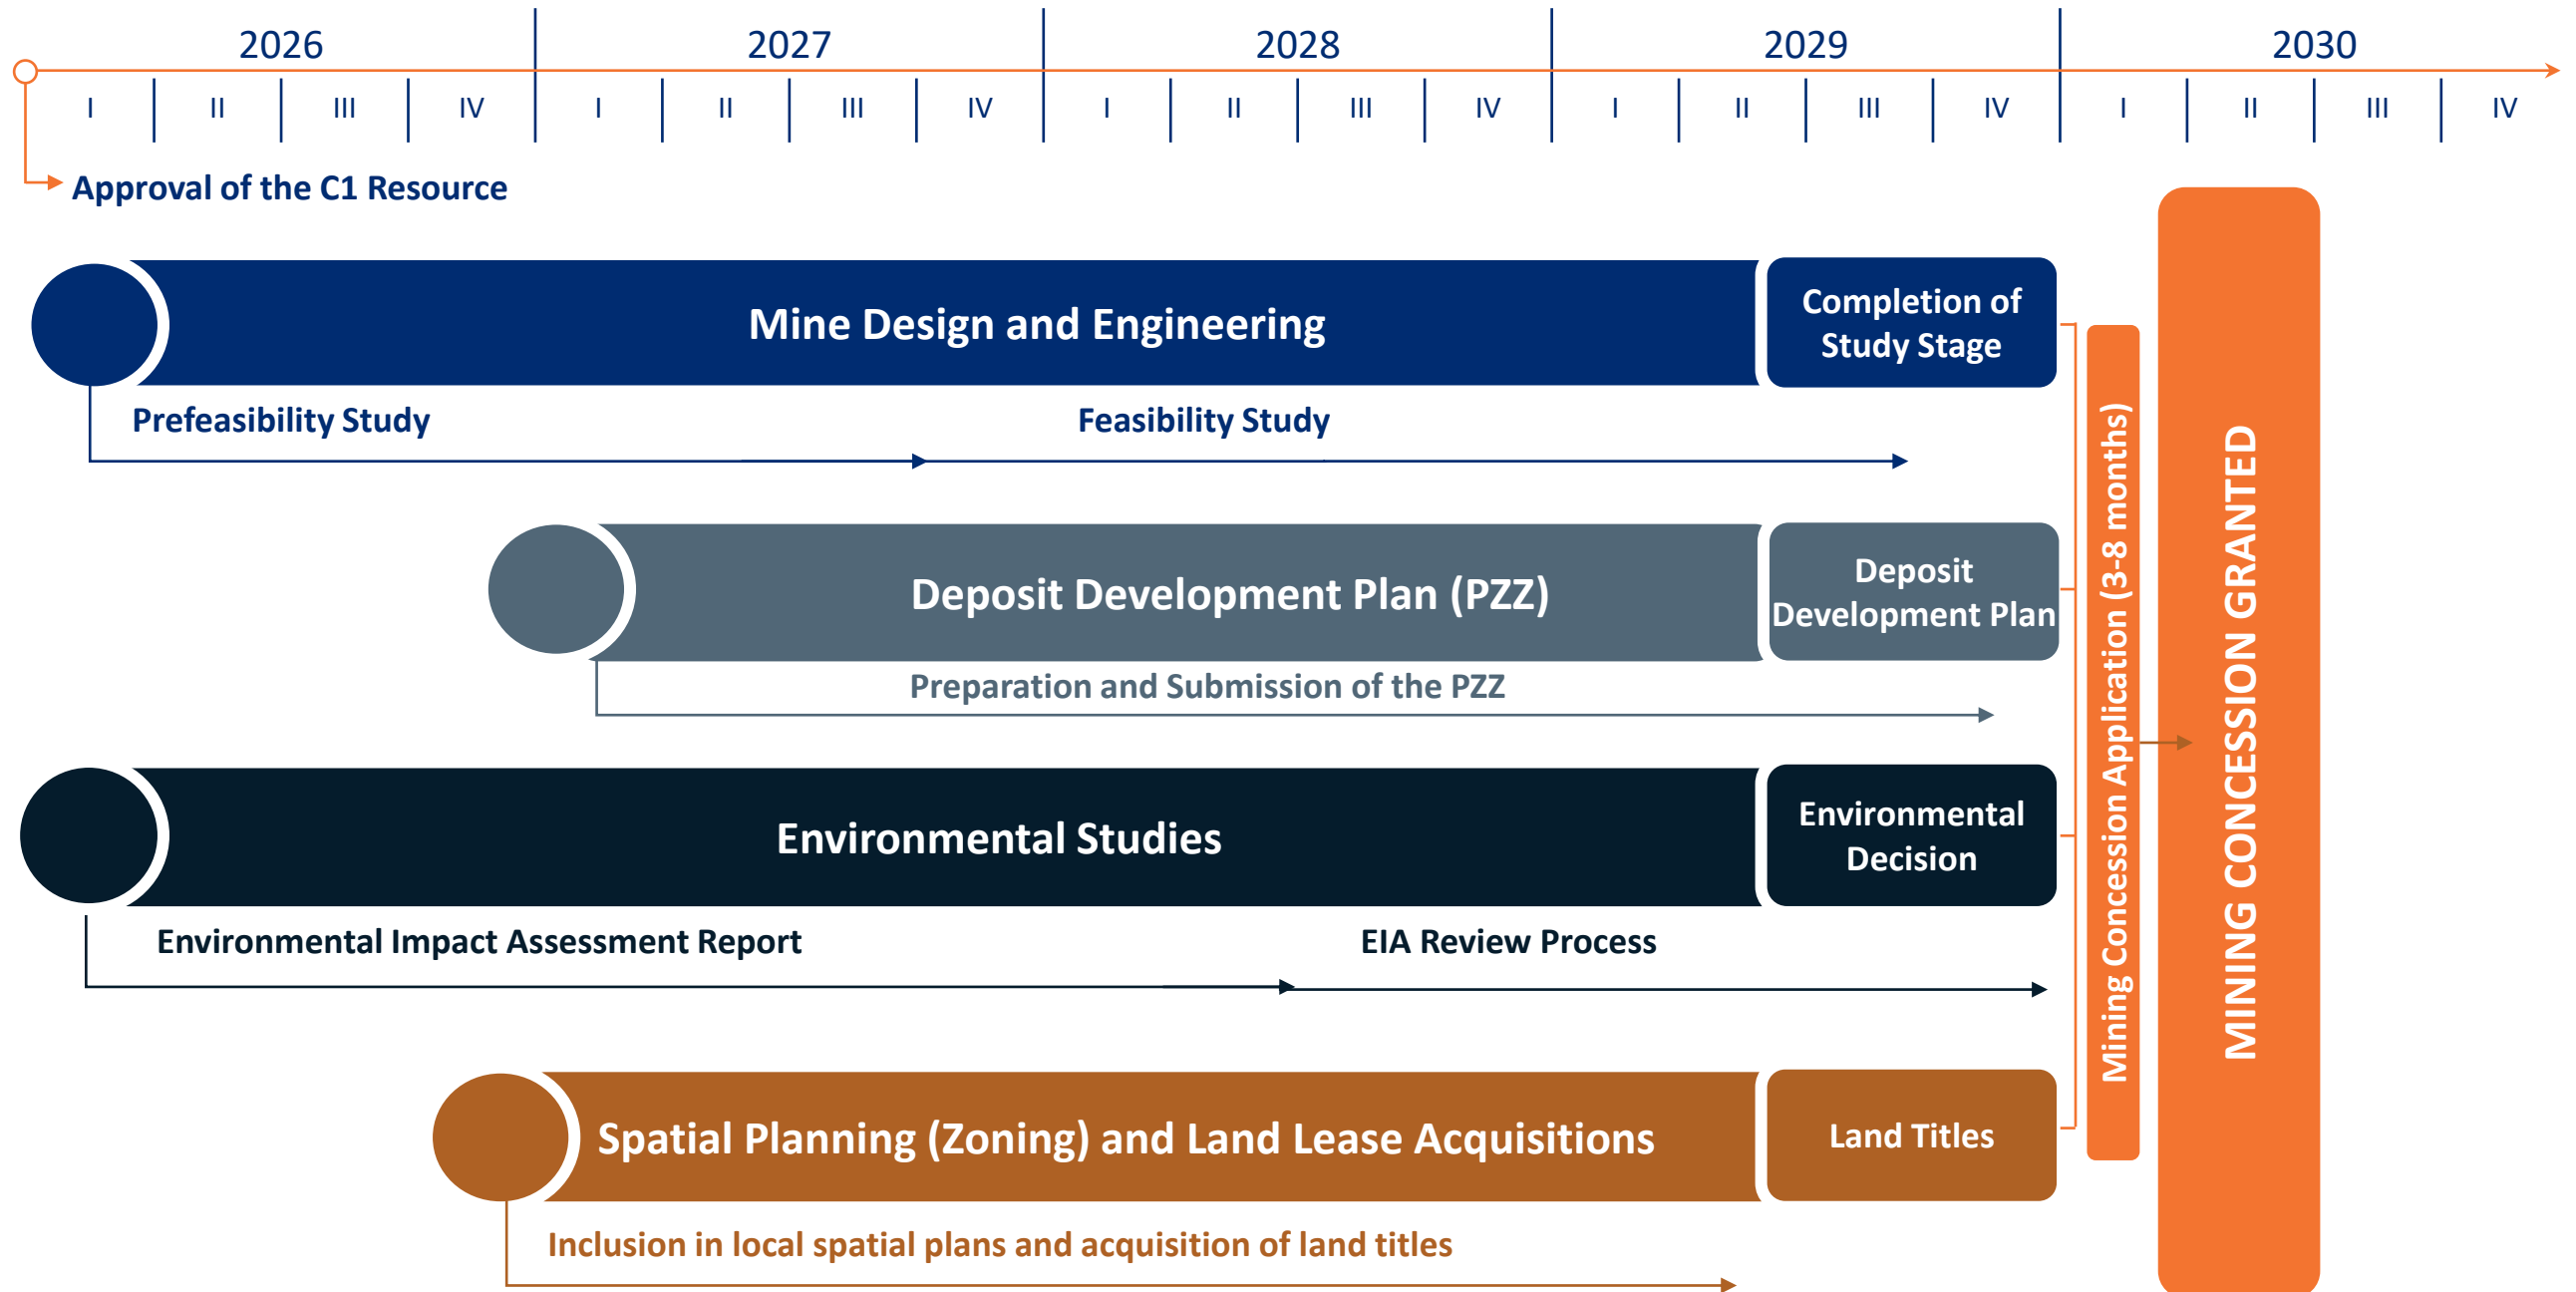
2026 2027 2028 2029 2030

I II III IV I II III IV I II III IV I II III IV I II III IV

Approval of the C1 Resource

Mine Design and Engineering

Completion of Study Stage

Prefeasibility Study

Feasibility Study

Deposit Development Plan (PZZ)

Deposit Development Plan

Preparation and Submission of the PZZ

Environmental Studies

Environmental Decision

Environmental Impact Assessment Report

EIA Review Process

Spatial Planning (Zoning) and Land Lease Acquisitions

Land Titles

Inclusion in local spatial plans and acquisition of land titles

Mining Concession Application (3-8 months)

MINING CONCESSION GRANTED